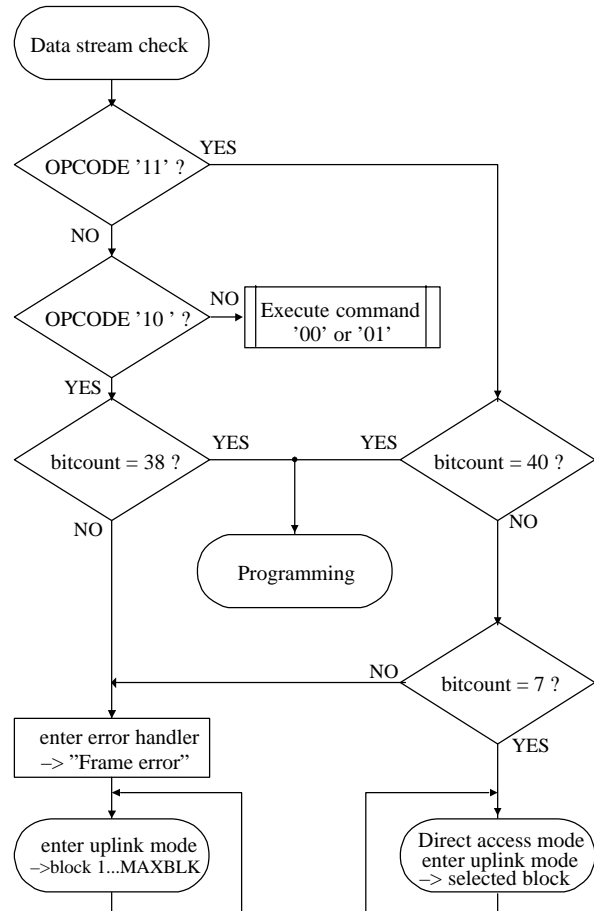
Data stream check

OPCODE '11' ?

YES

NO

OPCODE '10 ' ?

NO

Execute command '00' or '01'

YES

bitcount = 38 ?

YES

YES

bitcount = 40 ?

NO

NO

Programming

NO

bitcount = 7 ?

enter error handler –> "Frame error"

YES

enter uplink mode –>block 1...MAXBLK

Direct access mode enter uplink mode –> selected block